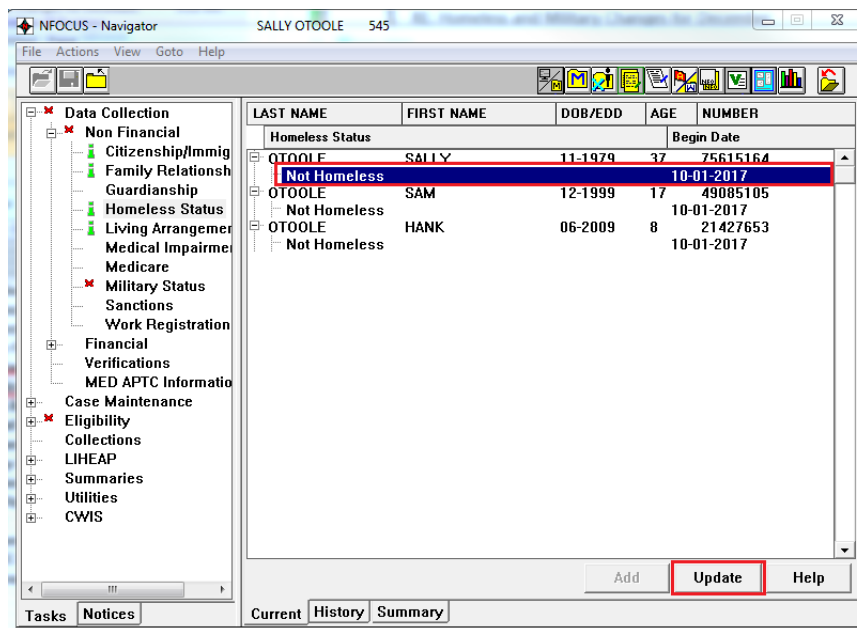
NFOCUS - Navigator SALLY OTOOLE 545

File Actions View Goto Help

Data Collection
Non Financial
Citizenship/Immig
Family Relationsh
Guardianship
Homeless Status
Living Arrangemer
Medical Impairme
Medicare
Military Status
Sanctions
Work Registration
Financial
Verifications
MED APTC Informatio
Case Maintenance
Eligibility
Collections
LIHEAP
Summaries
Utilities
CWIS

Tasks Notices

| LAST NAME | FIRST NAME | DOB/EDD | AGE | NUMBER |
|---|---|---|---|---|
| Homeless Status | | | | Begin Date |
| OTOOLE | SALLY | 11-1979 | 37 | 75615164 |
| Not Homeless | | | | 10-01-2017 |
| OTOOLE | SAM | 12-1999 | 17 | 49085105 |
| Not Homeless | | | | 10-01-2017 |
| OTOOLE | HANK | 06-2009 | 8 | 21427653 |
| Not Homeless | | | | 10-01-2017 |

Add Update Help

Current History Summary